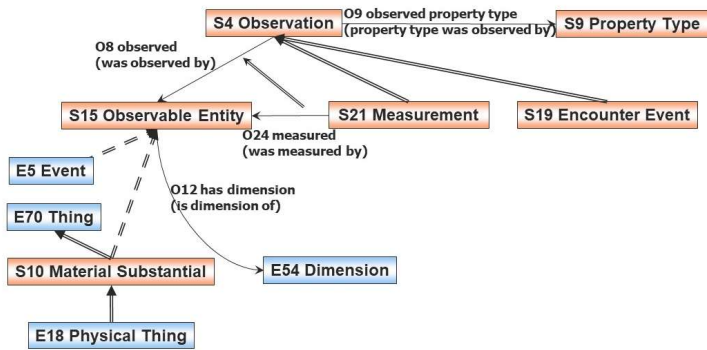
S4 Observation
O9 observed property type (property type was observed by)
S9 Property Type
O8 observed (was observed by)
S15 Observable Entity
S21 Measurement
S19 Encounter Event
O24 measured (was measured by)
E5 Event
O12 has dimension (is dimension of)
E70 Thing
S10 Material Substantial
E54 Dimension
E18 Physical Thing